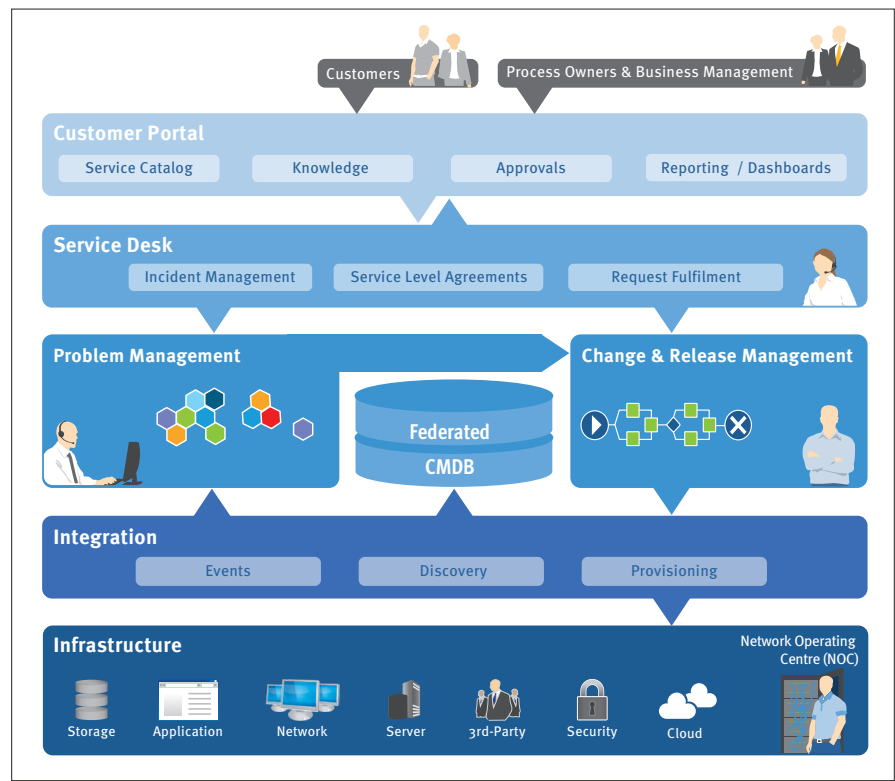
Customers

Process Owners & Business Management

Customer Portal

Service Catalog

Knowledge

Approvals

Reporting / Dashboards

Service Desk

Incident Management

Service Level Agreements

Request Fulfilment

Problem Management

Federated CMDB

Change & Release Management

Integration

Events

Discovery

Provisioning

Infrastructure

Network Operating Centre (NOC)

Storage

Application

Network

Server

3rd-Party

Security

Cloud